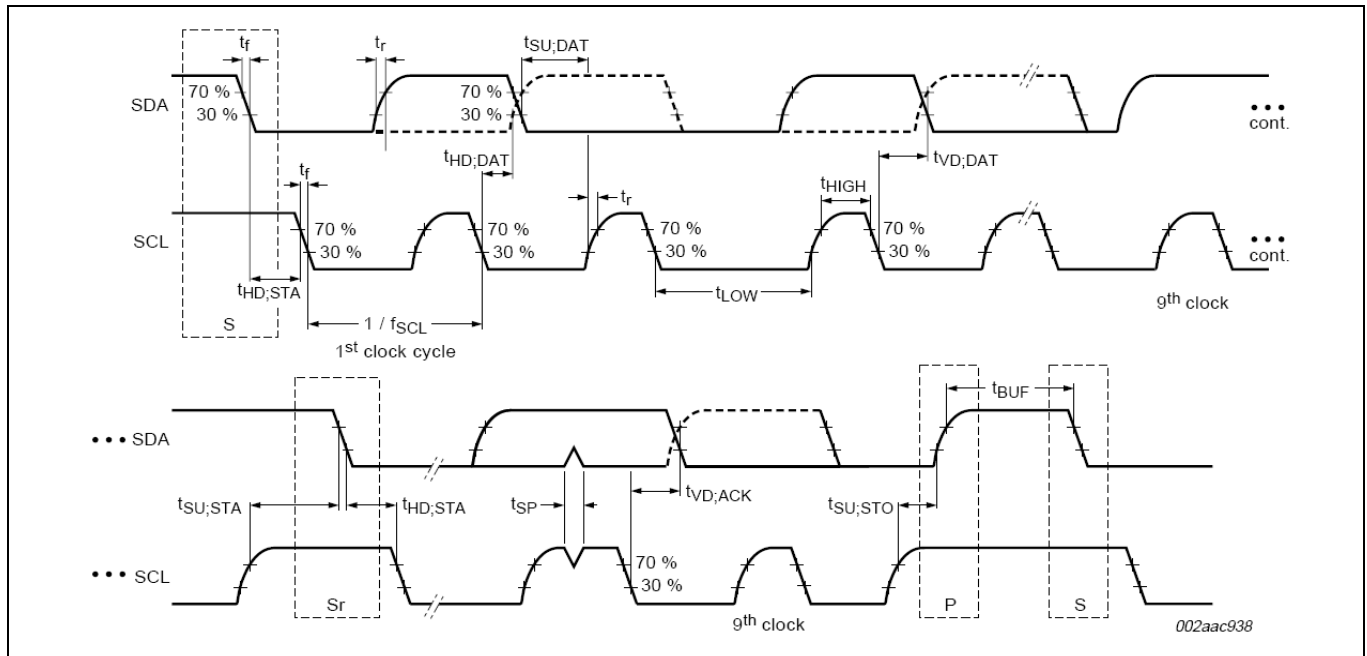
$t_f$ $t_r$ $t_{SU;DAT}$

SDA 70 % 30 % 70 % 30 % ••• cont.

$t_{HD;DAT}$ $t_{VD;DAT}$

$t_f$ $t_r$ $t_{HIGH}$

SCL 70 % 30 % 70 % 30 % 70 % 30 % 70 % 30 % ••• cont.

$t_{HD;STA}$ $t_{LOW}$

S $1 / f_{SCL}$ 9th clock

1st clock cycle

$t_{BUF}$

••• SDA

$t_{SU;STA}$ $t_{HD;STA}$ $t_{SP}$ $t_{VD;ACK}$ $t_{SU;STO}$

70 % 30 %

••• SCL

Sr 9th clock P S

002aac938